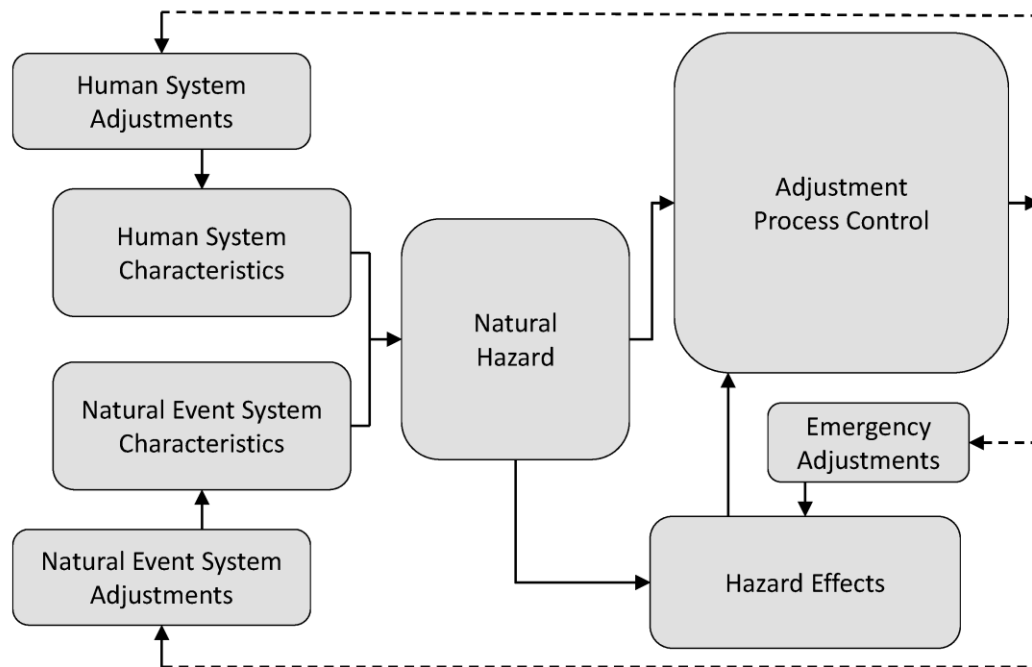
Human System Adjustments

Human System Characteristics

Natural Event System Characteristics

Natural Event System Adjustments

Natural Hazard

Adjustment Process Control

Emergency Adjustments

Hazard Effects